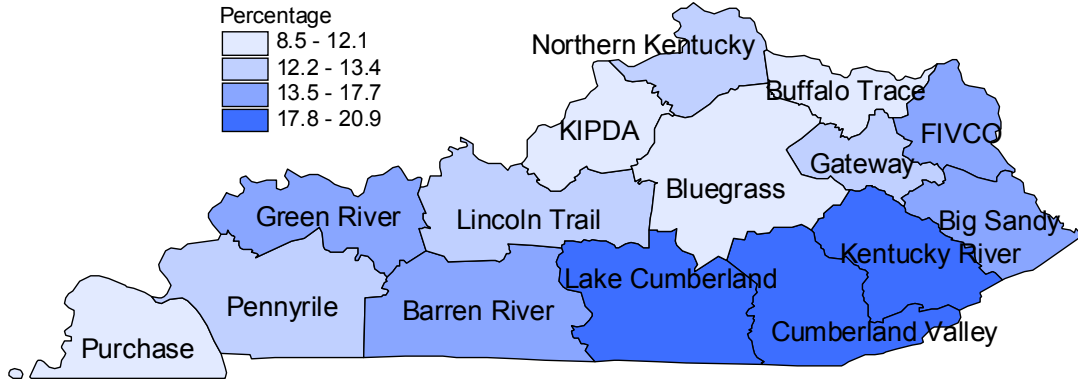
Percentage
8.5 - 12.1
12.2 - 13.4
13.5 - 17.7
17.8 - 20.9

Northern Kentucky
Buffalo Trace
KIPDA
FIVCO
Gateway
Bluegrass
Green River
Lincoln Trail
Big Sandy
Kentucky River
Lake Cumberland
Pennyrile
Barren River
Cumberland Valley
Purchase